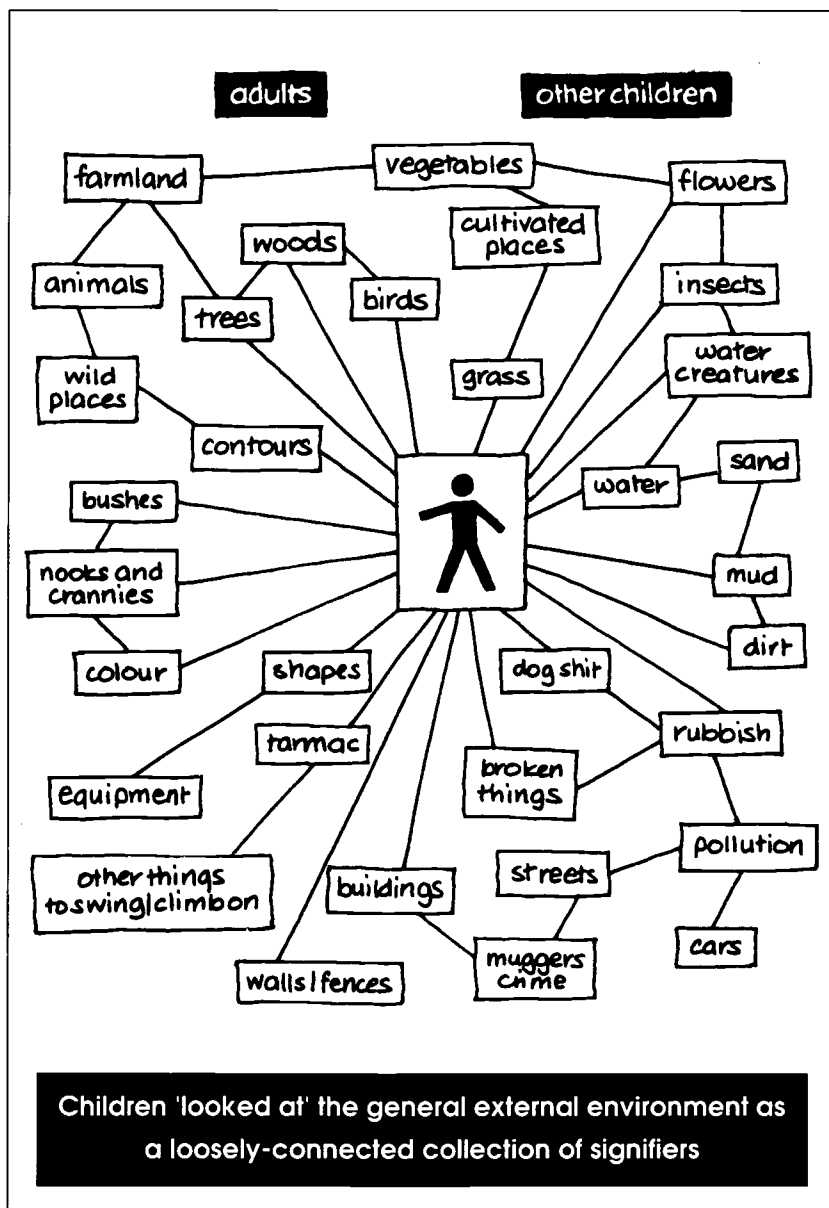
adults

other children

farmland

vegetables

flowers

woods

cultivated places

animals

birds

insects

trees

water creatures

grass

wild places

contours

sand

water

bushes

nooks and crannies

mud

dirt

colour

shapes

dog shit

rubbish

tarmac

broken things

equipment

pollution

streets

other things to swing/climb on

buildings

muggers crime

cars

walls/fences

Children 'looked at' the general external environment as a loosely-connected collection of signifiers